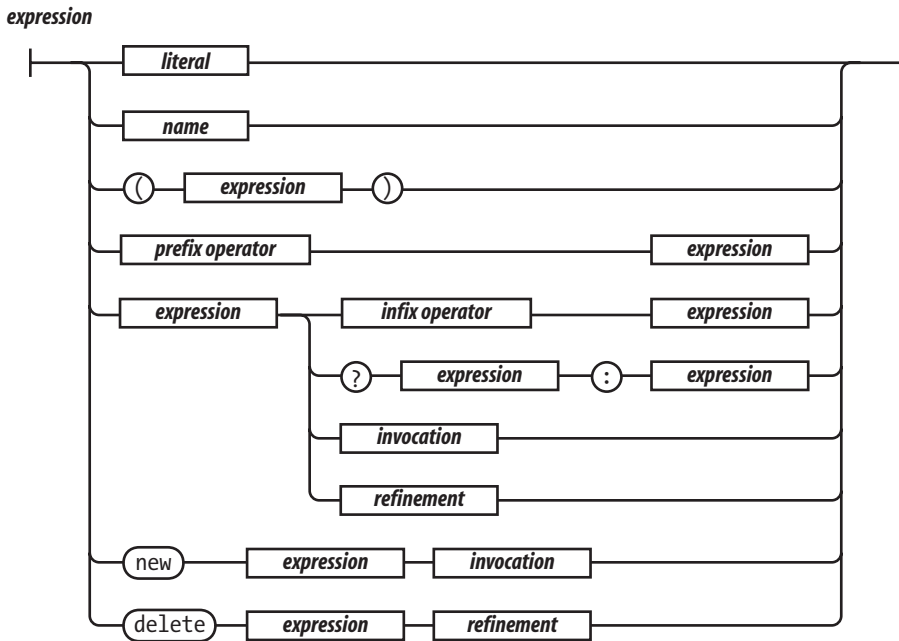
expression

literal

name

( expression )

prefix operator expression

expression infix operator expression

? expression : expression

invocation

refinement

new expression invocation

delete expression refinement